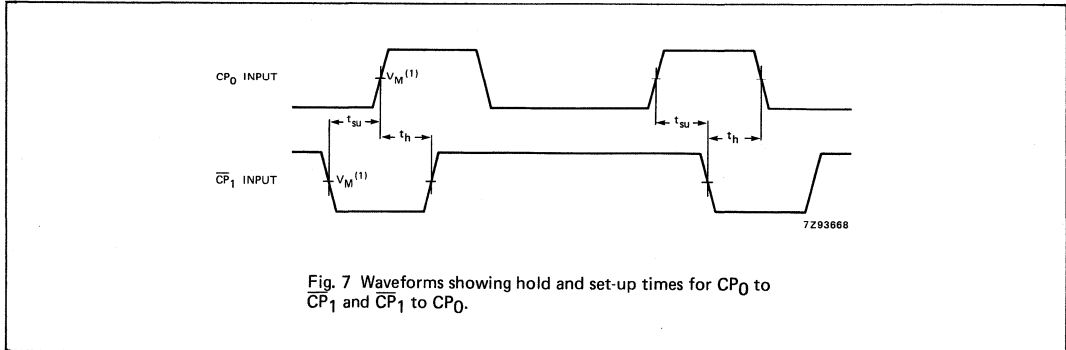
$CP_0$ INPUT

$V_M^{(1)}$

$t_{su}$

$t_h$

$t_{su}$

$t_h$

$\overline{CP}_1$ INPUT

$V_M^{(1)}$

7Z93668

Fig. 7 Waveforms showing hold and set-up times for $CP_0$ to $\overline{CP}_1$ and $\overline{CP}_1$ to $CP_0$.